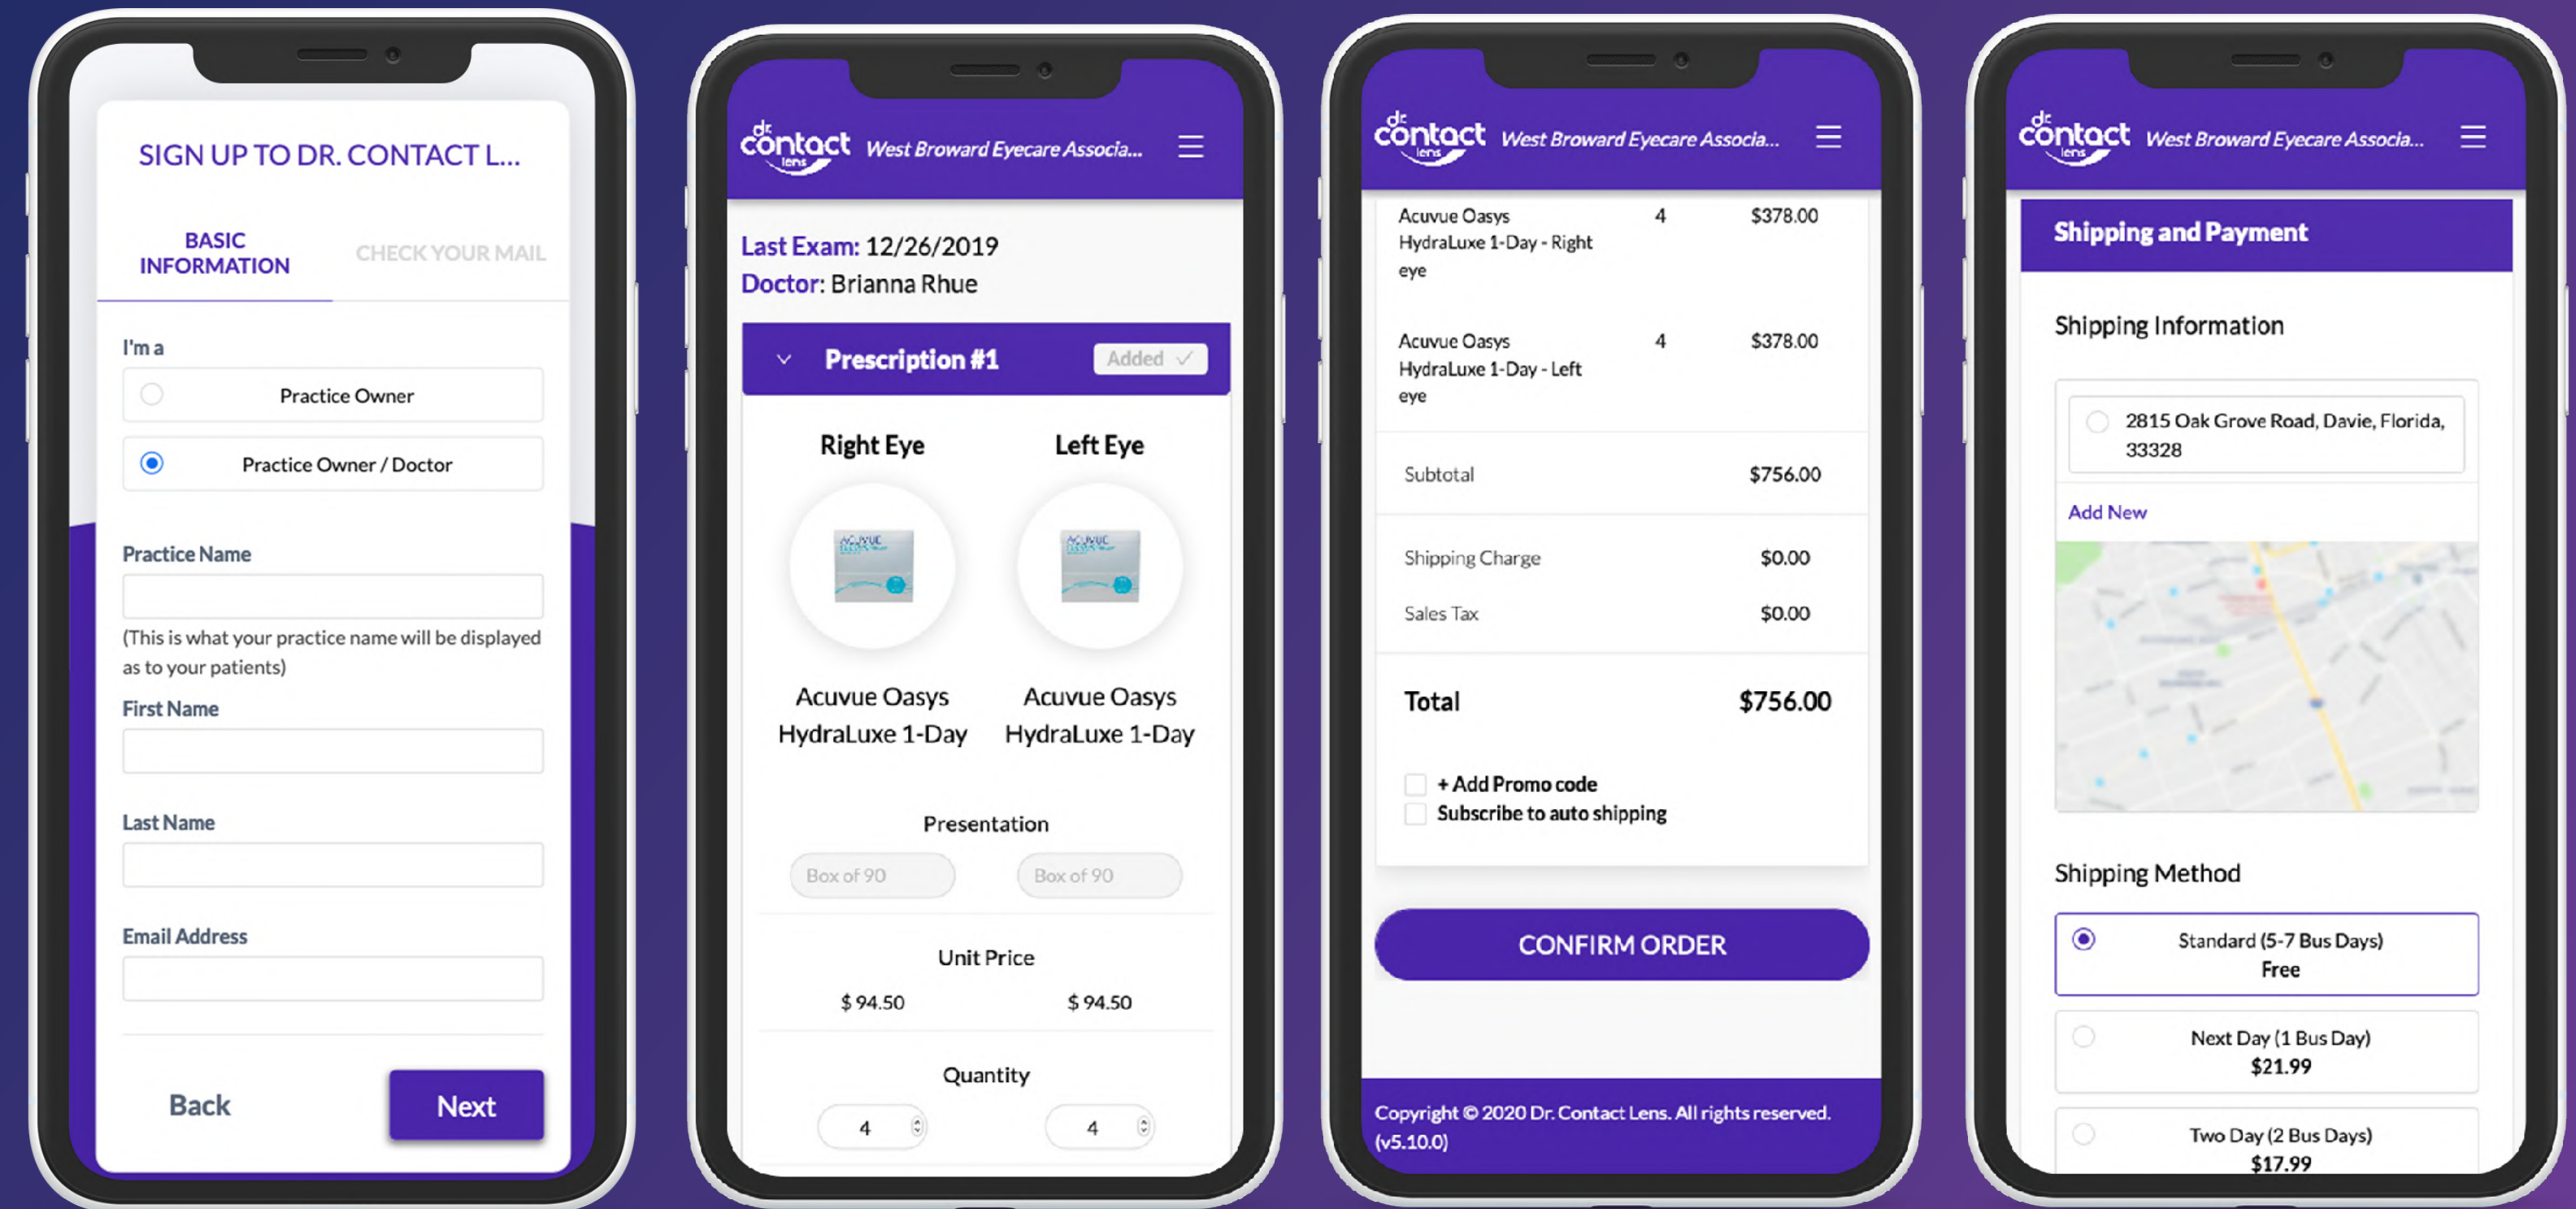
SIGN UP TO DR. CONTACT L...

BASIC INFORMATION

CHECK YOUR MAIL

I'm a

Practice Owner

Practice Owner / Doctor

Practice Name

(This is what your practice name will be displayed as to your patients)

First Name

Last Name

Email Address

Back

Next

dr contact lens

West Broward Eyecare Associa...

Last Exam: 12/26/2019

Doctor: Brianna Rhue

Prescription #1

Added ✓

Right Eye

Left Eye

Acuvue Oasys HydraLuxe 1-Day

Acuvue Oasys HydraLuxe 1-Day

Presentation

Box of 90

Box of 90

Unit Price

$ 94.50

$ 94.50

Quantity

4

4

dr contact lens

West Broward Eyecare Associa...

| Acuvue Oasys HydraLuxe 1-Day - Right eye | 4 | $378.00 |
|---|---|---|
| Acuvue Oasys HydraLuxe 1-Day - Left eye | 4 | $378.00 |

Subtotal $756.00

Shipping Charge $0.00

Sales Tax $0.00

Total $756.00

+ Add Promo code

Subscribe to auto shipping

CONFIRM ORDER

Copyright © 2020 Dr. Contact Lens. All rights reserved. (v5.10.0)

dr contact lens

West Broward Eyecare Associa...

Shipping and Payment

Shipping Information

2815 Oak Grove Road, Davie, Florida, 33328

Add New

Shipping Method

Standard (5-7 Bus Days)
Free

Next Day (1 Bus Day)
$21.99

Two Day (2 Bus Days)
$17.99